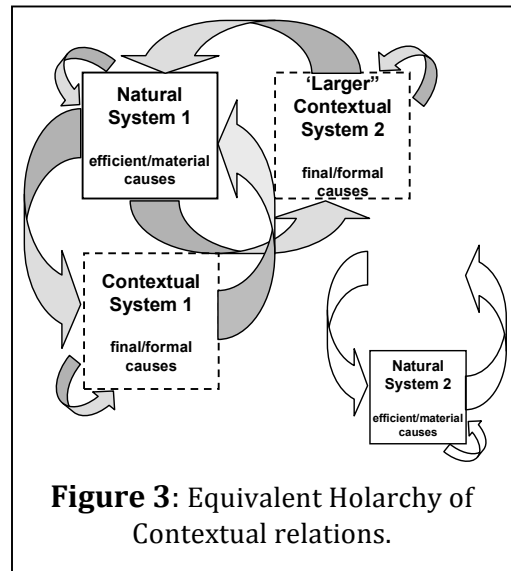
Natural System 1

efficient/material causes

'Larger" Contextual System 2

final/formal causes

Contextual System 1

final/formal causes

Natural System 2

efficient/material causes

**Figure 3**: Equivalent Holarchy of Contextual relations.